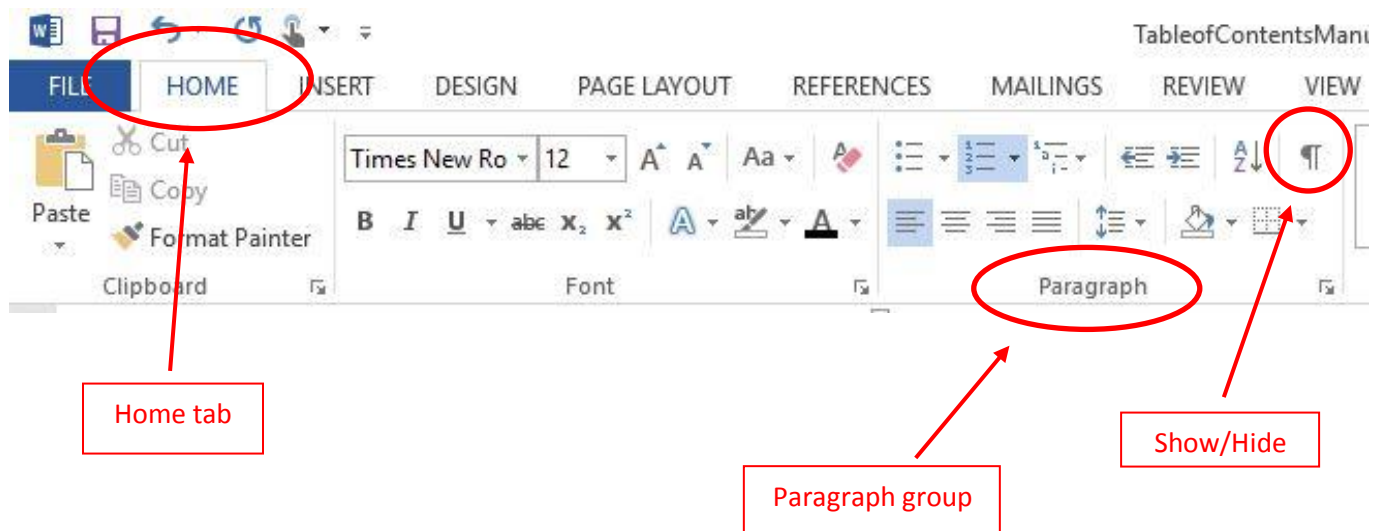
TableofContentsManu

FILE HOME INSERT DESIGN PAGE LAYOUT REFERENCES MAILINGS REVIEW VIEW

Cut
Copy
Paste
Format Painter
Clipboard

Times New Ro 12
A A Aa
B I U abc $x_2$ $x^2$
A
Font

¶
Paragraph

Home tab

Paragraph group

Show/Hide